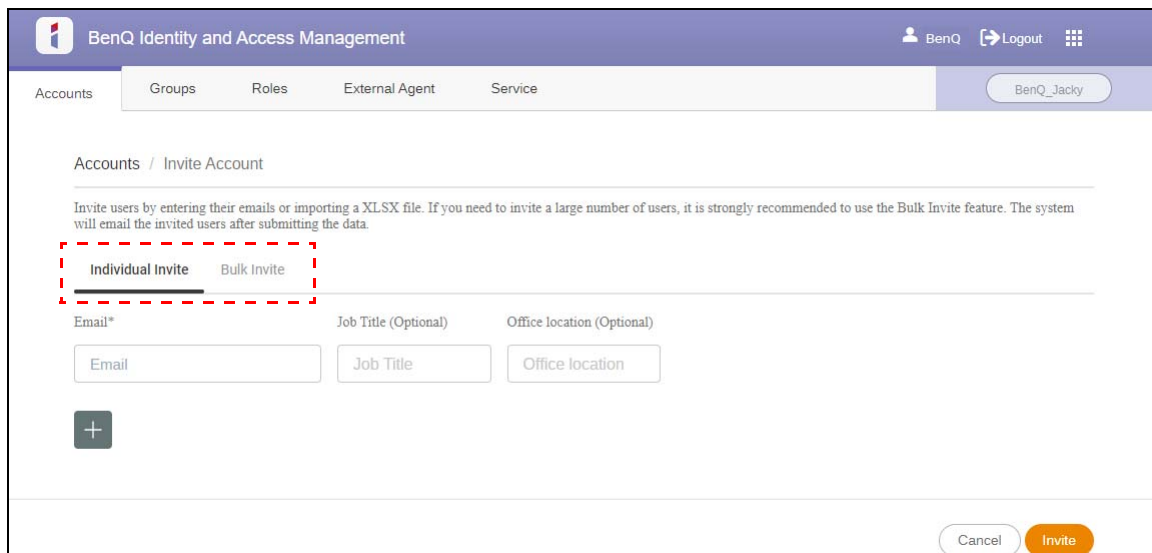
BenQ Identity and Access Management

BenQ Logout

Accounts Groups Roles External Agent Service

BenQ_Jacky

Accounts / Invite Account

Invite users by entering their emails or importing a XLSX file. If you need to invite a large number of users, it is strongly recommended to use the Bulk Invite feature. The system will email the invited users after submitting the data.

Individual Invite Bulk Invite

Email*

Email

Job Title (Optional)

Job Title

Office location (Optional)

Office location

+

Cancel Invite